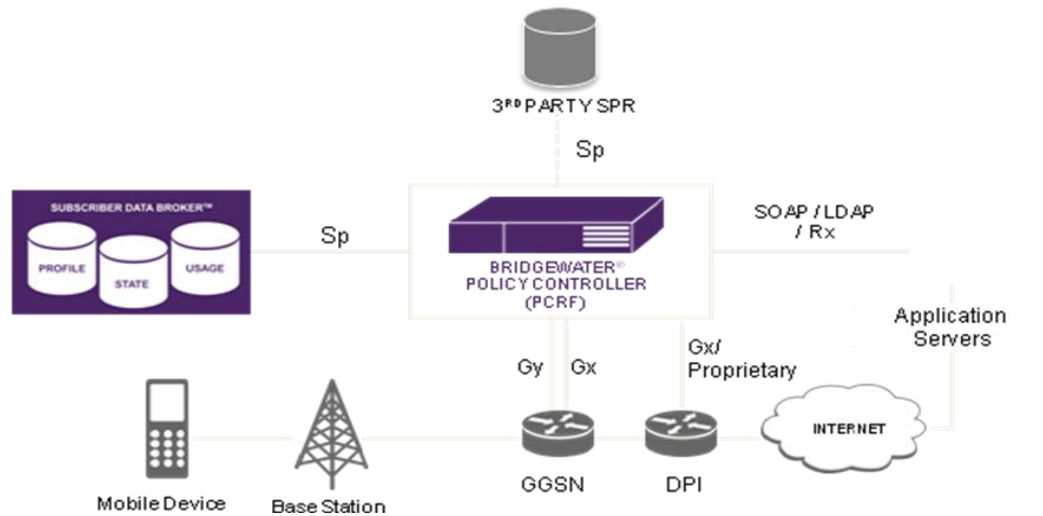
3$^{RD}$ PARTY SPR

Sp

SUBSCRIBER DATA BROKER™

PROFILE

STATE

USAGE

Sp

BRIDGEWATER®
POLICY CONTROLLER
(PCRF)

SOAP / LDAP / Rx

Application Servers

Gy

Gx

Gx/ Proprietary

INTERNET

Mobile Device

Base Station

GGSN

DPI